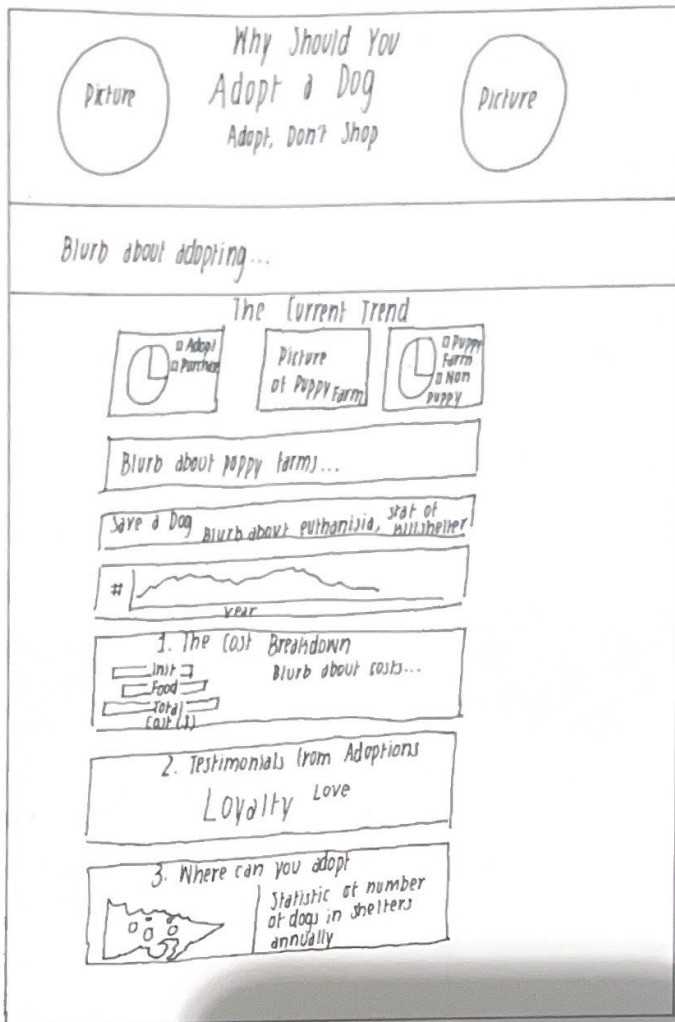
Picture

Why Should You Adopt a Dog

Adopt, Don't Shop

Picture

Blurb about adopting...

The Current Trend

□ Adopt
□ Purchase

Picture of Puppy Farm

□ Puppy Farm
□ Non Puppy

Blurb about puppy farms...

Save a Dog Blurb about euthanisia, stat of kill shelter

#

Year

1. The Cost Breakdown

Init
Food
Total
Cost ($)

Blurb about costs...

2. Testimonials from Adoptions

Loyalty Love

3. Where can you adopt

Statistic of number of dogs in shelters annually